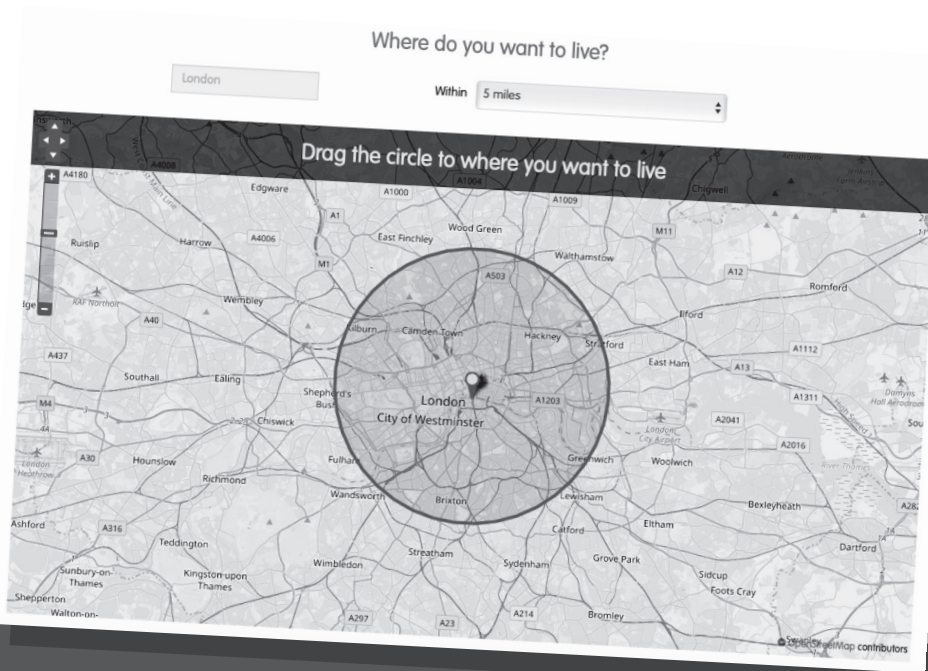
Where do you want to live?

London

Within 5 miles

Drag the circle to where you want to live

A4180
A4008
Edgware
A1000
A1004
A1009
Chigwell
A1
Wood Green
M11
Ruislip
Harrow
A4006
East Finchley
Walthamstow
M1
A503
A12
Romford
RAF Northolt
Wembley
A40
Kilburn
Camden Town
Hackney
Stratford
Ilford
A437
East Ham
A1112
Southall
Ealing
A13
Shepherd's Bush
London
A1203
A1311
M4
City of Westminster
Chiswick
A2041
London City Airport
A2016
London Heathrow
A30
Hounslow
Fulham
Greenwich
Woolwich
Richmond
Wandsworth
Brixton
Lewisham
Bexleyheath
Ashford
A316
Catford
Eltham
Teddington
Streatham
Dartford
Wimbledon
Sydenham
Grove Park
Sunbury-on-Thames
Kingston upon Thames
Sidcup
Foots Cray
Shepperton
Walton-on-
A297
A23
A214
Bromley
Swanley
© OpenStreetMap contributors